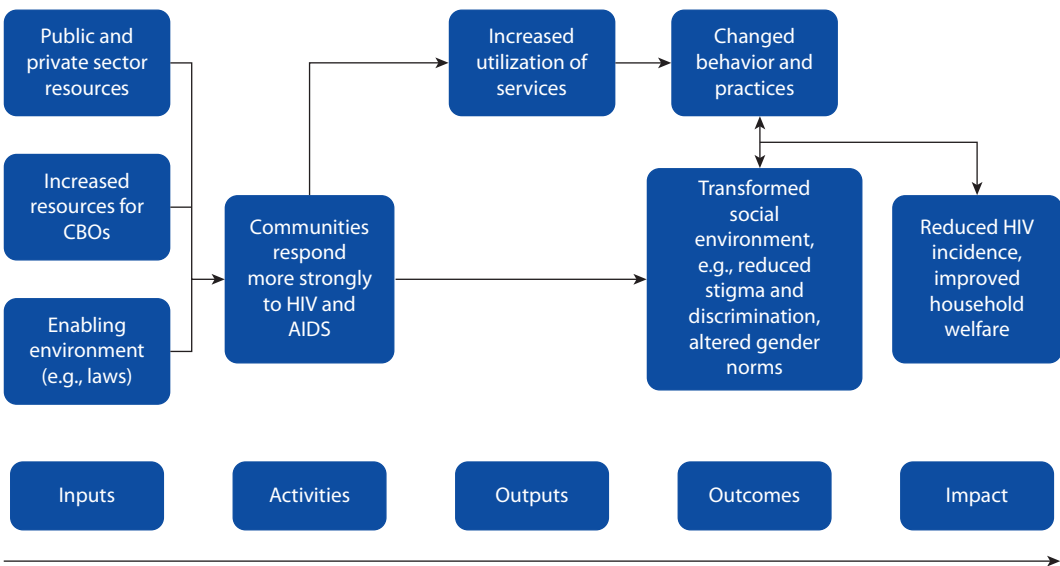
Public and private sector resources

Increased resources for CBOs

Enabling environment (e.g., laws)

Communities respond more strongly to HIV and AIDS

Increased utilization of services

Changed behavior and practices

Transformed social environment, e.g., reduced stigma and discrimination, altered gender norms

Reduced HIV incidence, improved household welfare

Inputs

Activities

Outputs

Outcomes

Impact